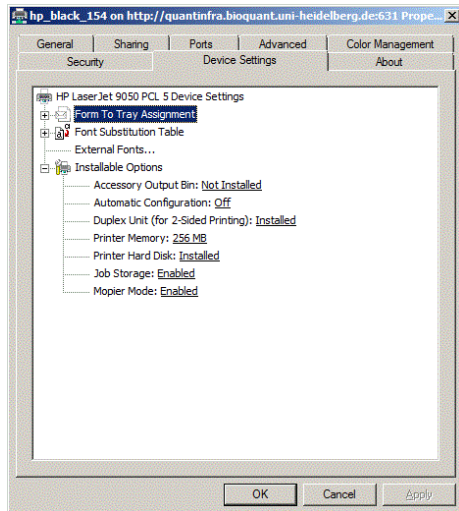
hp_black_154 on http://quantinfra.bioquant.uni-heidelberg.de:631 Prope...

General | Sharing | Ports | Advanced | Color Management
Security | Device Settings | About

HP LaserJet 9050 PCL 5 Device Settings
Form To Tray Assignment
Font Substitution Table
External Fonts...
Installable Options
Accessory Output Bin: Not Installed
Automatic Configuration: Off
Duplex Unit (for 2-Sided Printing): Installed
Printer Memory: 256 MB
Printer Hard Disk: Installed
Job Storage: Enabled
Mopier Mode: Enabled

OK | Cancel | Apply